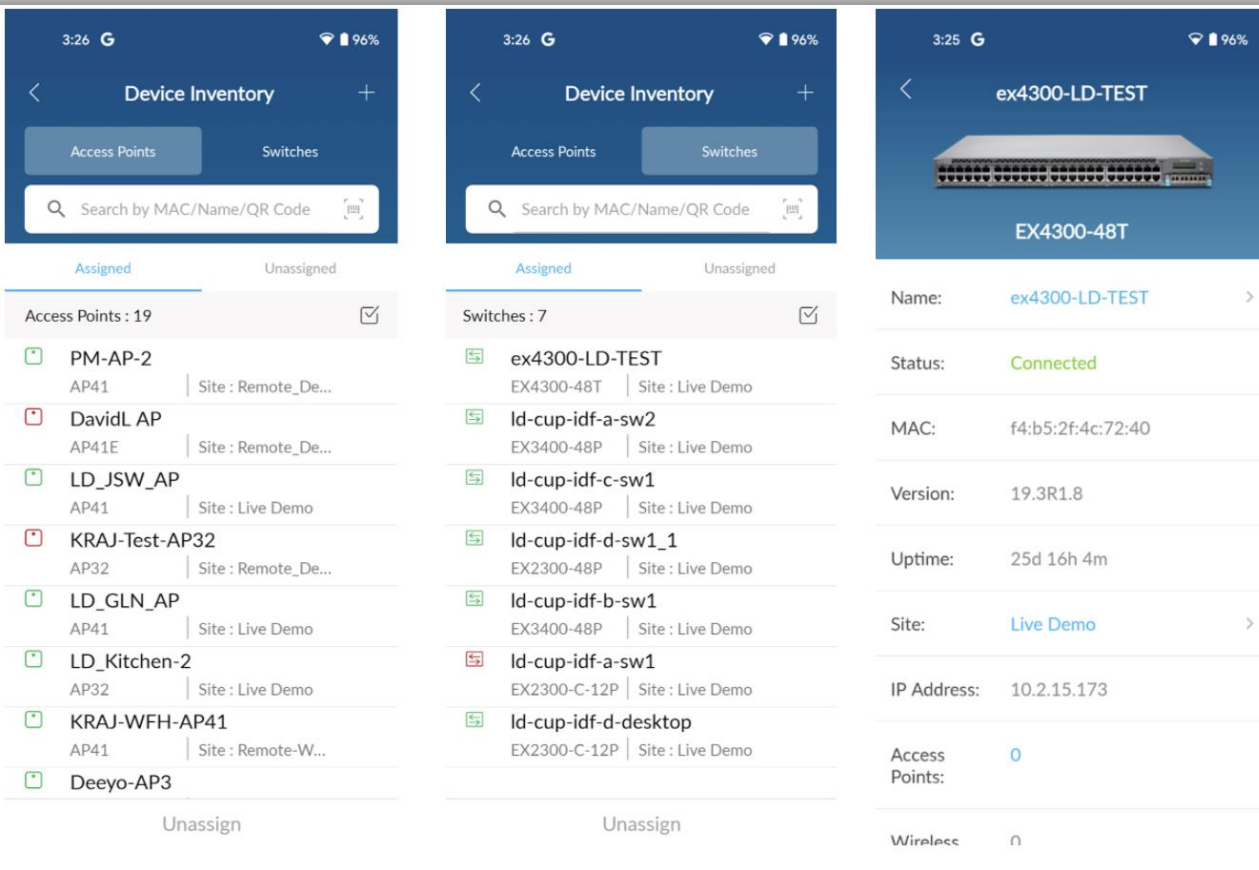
3:26 G
96%

Device Inventory

Access Points
Switches

Search by MAC/Name/QR Code

Assigned
Unassigned

Access Points : 19

PM-AP-2
AP41 | Site : Remote_De...

DavidL AP
AP41E | Site : Remote_De...

LD_JSW_AP
AP41 | Site : Live Demo

KRAJ-Test-AP32
AP32 | Site : Remote_De...

LD_GLN_AP
AP41 | Site : Live Demo

LD_Kitchen-2
AP32 | Site : Live Demo

KRAJ-WFH-AP41
AP41 | Site : Remote-W...

Deeyo-AP3

Unassign

3:26 G
96%

Device Inventory

Access Points
Switches

Search by MAC/Name/QR Code

Assigned
Unassigned

Switches : 7

ex4300-LD-TEST
EX4300-48T | Site : Live Demo

ld-cup-idf-a-sw2
EX3400-48P | Site : Live Demo

ld-cup-idf-c-sw1
EX3400-48P | Site : Live Demo

ld-cup-idf-d-sw1_1
EX2300-48P | Site : Live Demo

ld-cup-idf-b-sw1
EX3400-48P | Site : Live Demo

ld-cup-idf-a-sw1
EX2300-C-12P | Site : Live Demo

ld-cup-idf-d-desktop
EX2300-C-12P | Site : Live Demo

Unassign

3:25 G
96%

ex4300-LD-TEST

EX4300-48T

Name: ex4300-LD-TEST

Status: Connected

MAC: f4:b5:2f:4c:72:40

Version: 19.3R1.8

Uptime: 25d 16h 4m

Site: Live Demo

IP Address: 10.2.15.173

Access Points: 0

Wireless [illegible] 0